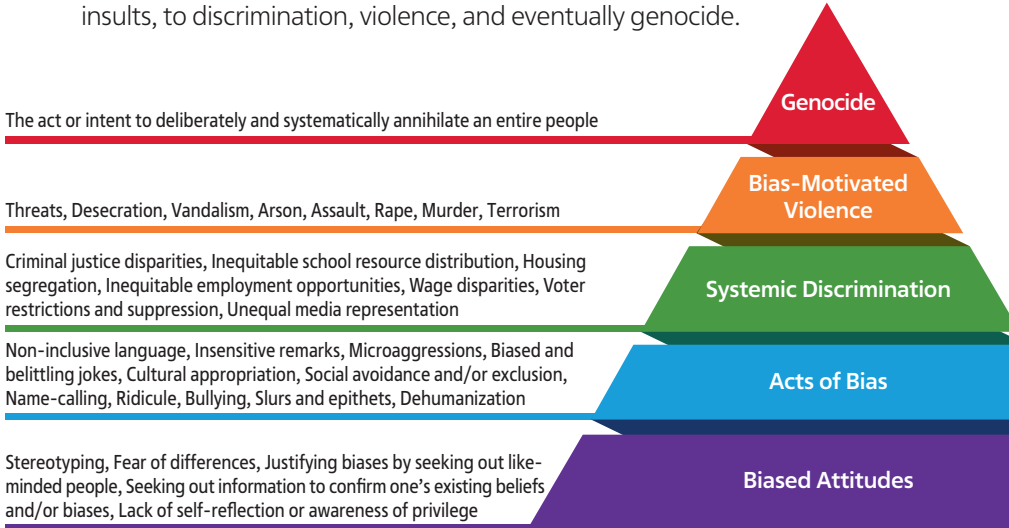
insults, to discrimination, violence, and eventually genocide.

Genocide

The act or intent to deliberately and systematically annihilate an entire people

Bias-Motivated Violence

Threats, Desecration, Vandalism, Arson, Assault, Rape, Murder, Terrorism

Systemic Discrimination

Criminal justice disparities, Inequitable school resource distribution, Housing segregation, Inequitable employment opportunities, Wage disparities, Voter restrictions and suppression, Unequal media representation

Acts of Bias

Non-inclusive language, Insensitive remarks, Microaggressions, Biased and belittling jokes, Cultural appropriation, Social avoidance and/or exclusion, Name-calling, Ridicule, Bullying, Slurs and epithets, Dehumanization

Biased Attitudes

Stereotyping, Fear of differences, Justifying biases by seeking out like-minded people, Seeking out information to confirm one's existing beliefs and/or biases, Lack of self-reflection or awareness of privilege